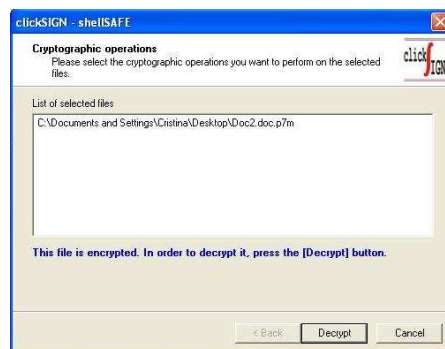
clickSIGN - shellSAFE

Cryptographic operations
Please select the cryptographic operations you want to perform on the selected files.

clickSIGN

List of selected files

C:\Documents and Settings\Cristina\Desktop\Doc2.doc.p7m

This file is encrypted. In order to decrypt it, press the [Decrypt] button.

< Back
Decrypt
Cancel